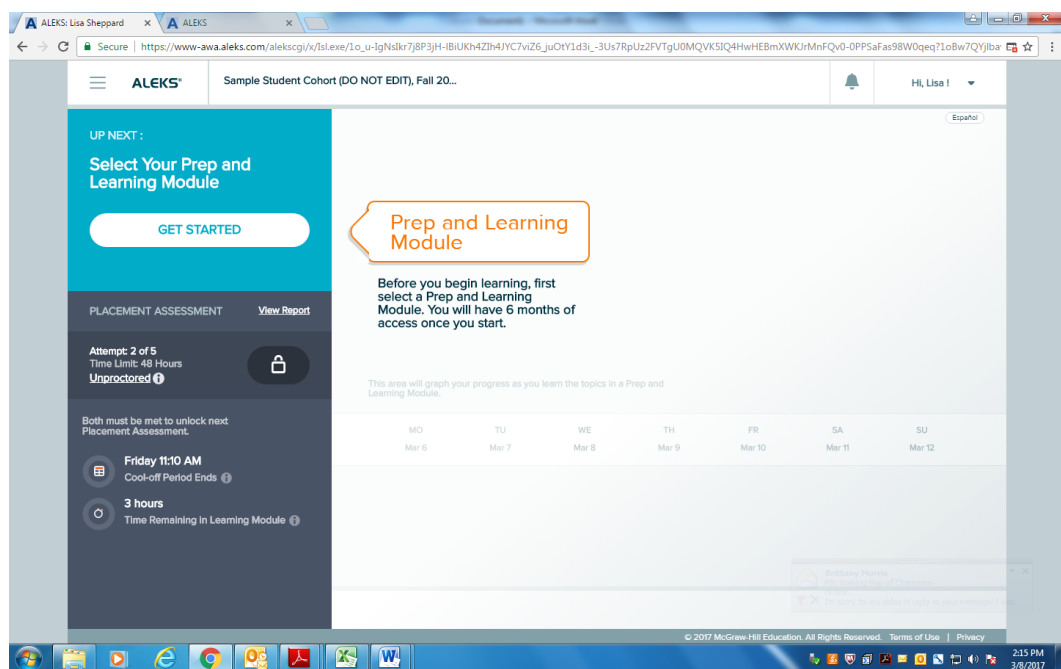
ALEKS: Lisa Sheppard ×
ALEKS ×

Secure | https://www-awa.aleks.com/alekscgi/x/Isl.exe/1o_u-IgNslkr7j8P3jH-IBiUKh4ZIh4JYC7viZ6_juOtY1d3i_-3Us7RpUz2FVTgU0MQVK5IQ4HwHEBmXWKJrMnFQv0-0PPSaFas98W0qeq?1oBw7QYjlba

ALEKS®
Sample Student Cohort (DO NOT EDIT), Fall 20...
Hi, Lisa !

Español

UP NEXT :
Select Your Prep and Learning Module
GET STARTED

Prep and Learning Module

Before you begin learning, first select a Prep and Learning Module. You will have 6 months of access once you start.

PLACEMENT ASSESSMENT
View Report

Attempt: 2 of 5
Time Limit: 48 Hours
Unproctored

This area will graph your progress as you learn the topics in a Prep and Learning Module.

Both must be met to unlock next Placement Assessment.

| MO | TU | WE | TH | FR | SA | SU |
|---|---|---|---|---|---|---|
| Mar 6 | Mar 7 | Mar 8 | Mar 9 | Mar 10 | Mar 11 | Mar 12 |

Friday 11:10 AM
Cool-off Period Ends

3 hours
Time Remaining in Learning Module

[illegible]

© 2017 McGraw-Hill Education. All Rights Reserved. Terms of Use | Privacy

2:15 PM
3/8/2017